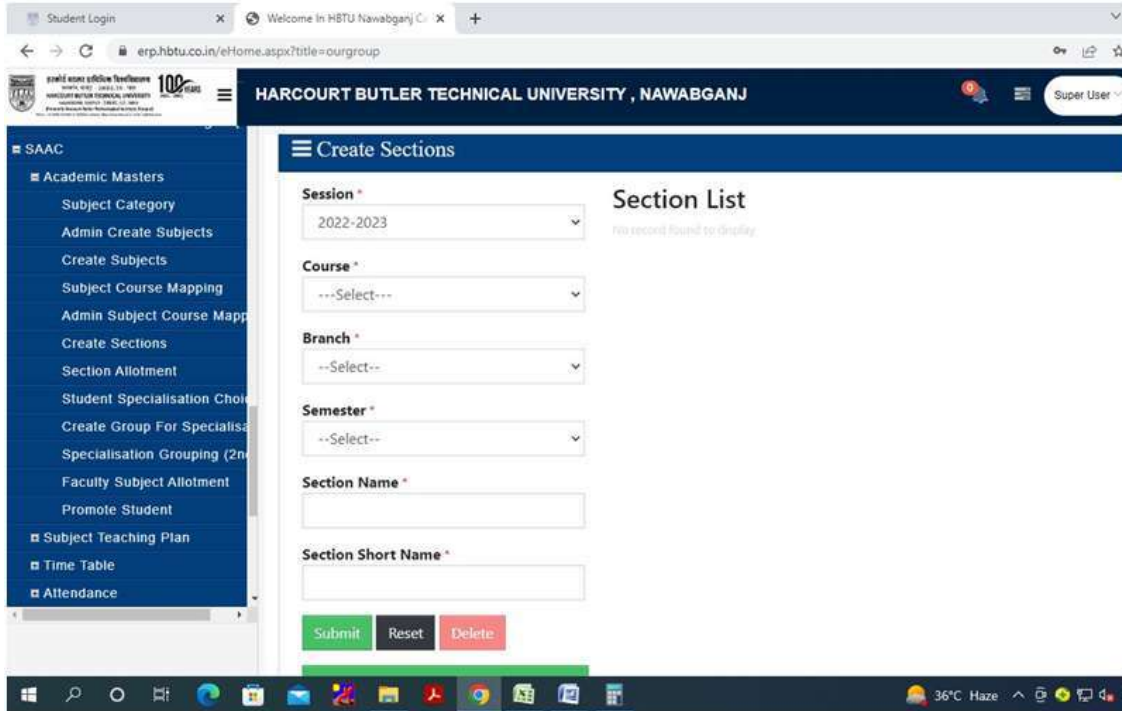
Student Login
Welcome In HBTU Nawabganj C
erp.hbtu.co.in/eHome.aspx?title=ourgroup

100 YEARS

HARCOURT BUTLER TECHNICAL UNIVERSITY , NAWABGANJ

Super User

SAAC
Academic Masters
Subject Category
Admin Create Subjects
Create Subjects
Subject Course Mapping
Admin Subject Course Mapp
Create Sections
Section Allotment
Student Specialisation Choi
Create Group For Specialisa
Specialisation Grouping (2n
Faculty Subject Allotment
Promote Student
Subject Teaching Plan
Time Table
Attendance

Create Sections

Session *
2022-2023
Course *
---Select---
Branch *
--Select--
Semester *
--Select--
Section Name *
Section Short Name *
Submit Reset Delete

Section List
No record found to display

36°C Haze